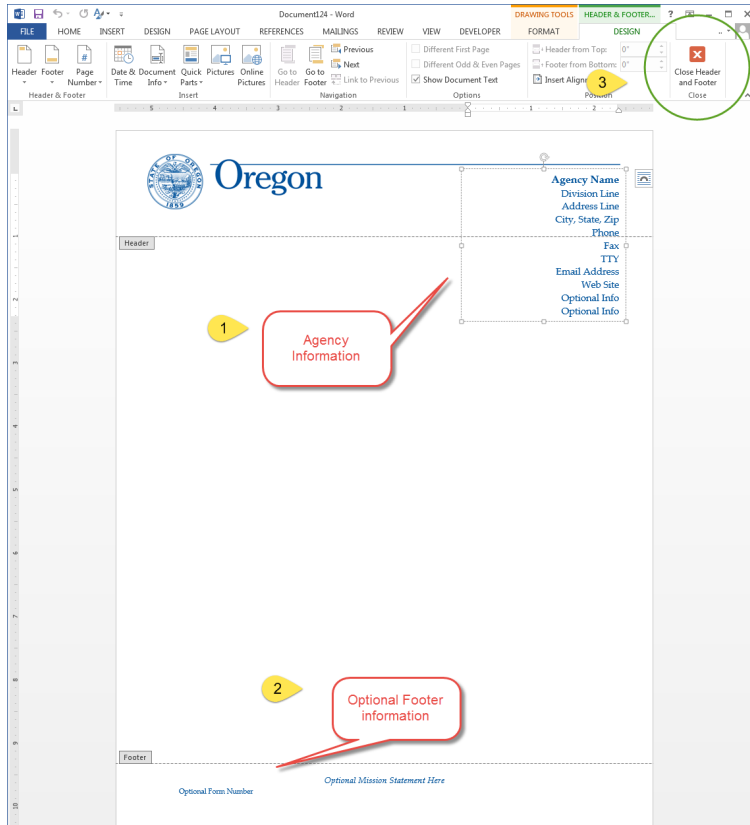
Document124 - Word

DRAWING TOOLS HEADER & FOOTER...

FILE HOME INSERT DESIGN PAGE LAYOUT REFERENCES MAILINGS REVIEW VIEW DEVELOPER FORMAT DESIGN

Header Footer Page Number
Header & Footer

Date & Time Document Info Quick Parts Pictures Online Pictures
Insert

Go to Header Go to Footer Previous Next Link to Previous
Navigation

Different First Page
Different Odd & Even Pages
Show Document Text
Options

Header from Top: 0"
Footer from Bottom: 0"
Insert Alignment Tab
Position

Close Header and Footer
Close

3

STATE OF OREGON 1859

Oregon

Agency Name
Division Line
Address Line
City, State, Zip
Phone
Fax
TTY
Email Address
Web Site
Optional Info
Optional Info

Header

1

Agency Information

2

Optional Footer information

Footer

Optional Mission Statement Here

Optional Form Number